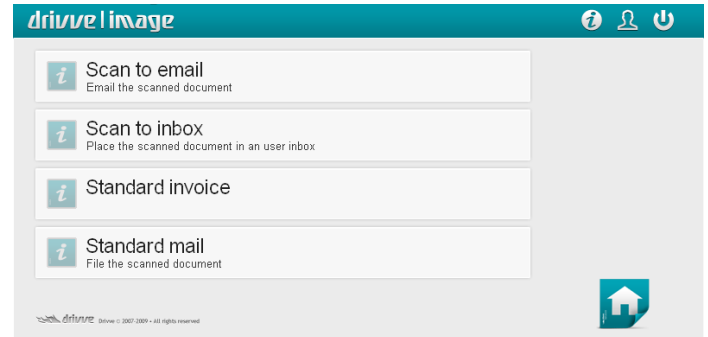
drivve | image

Scan to email
Email the scanned document

Scan to inbox
Place the scanned document in an user inbox

Standard invoice

Standard mail
File the scanned document

drivve Drivve © 2007-2009 • All rights reserved